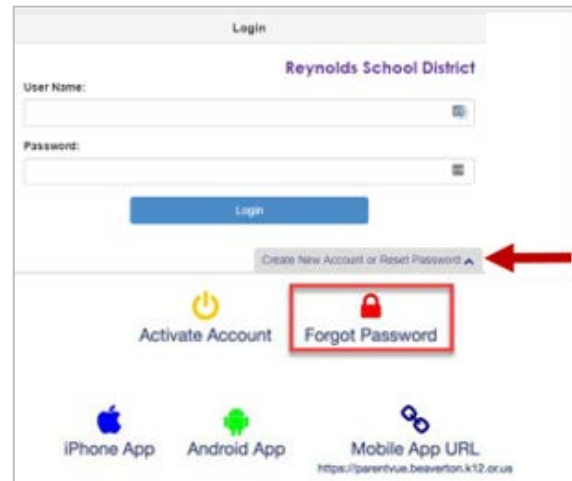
Login

Reynolds School District

User Name:

Password:

Login

Create New Account or Reset Password

Activate Account

Forgot Password

iPhone App

Android App

Mobile App URL

https://parentvue.beaverton.k12.or.us